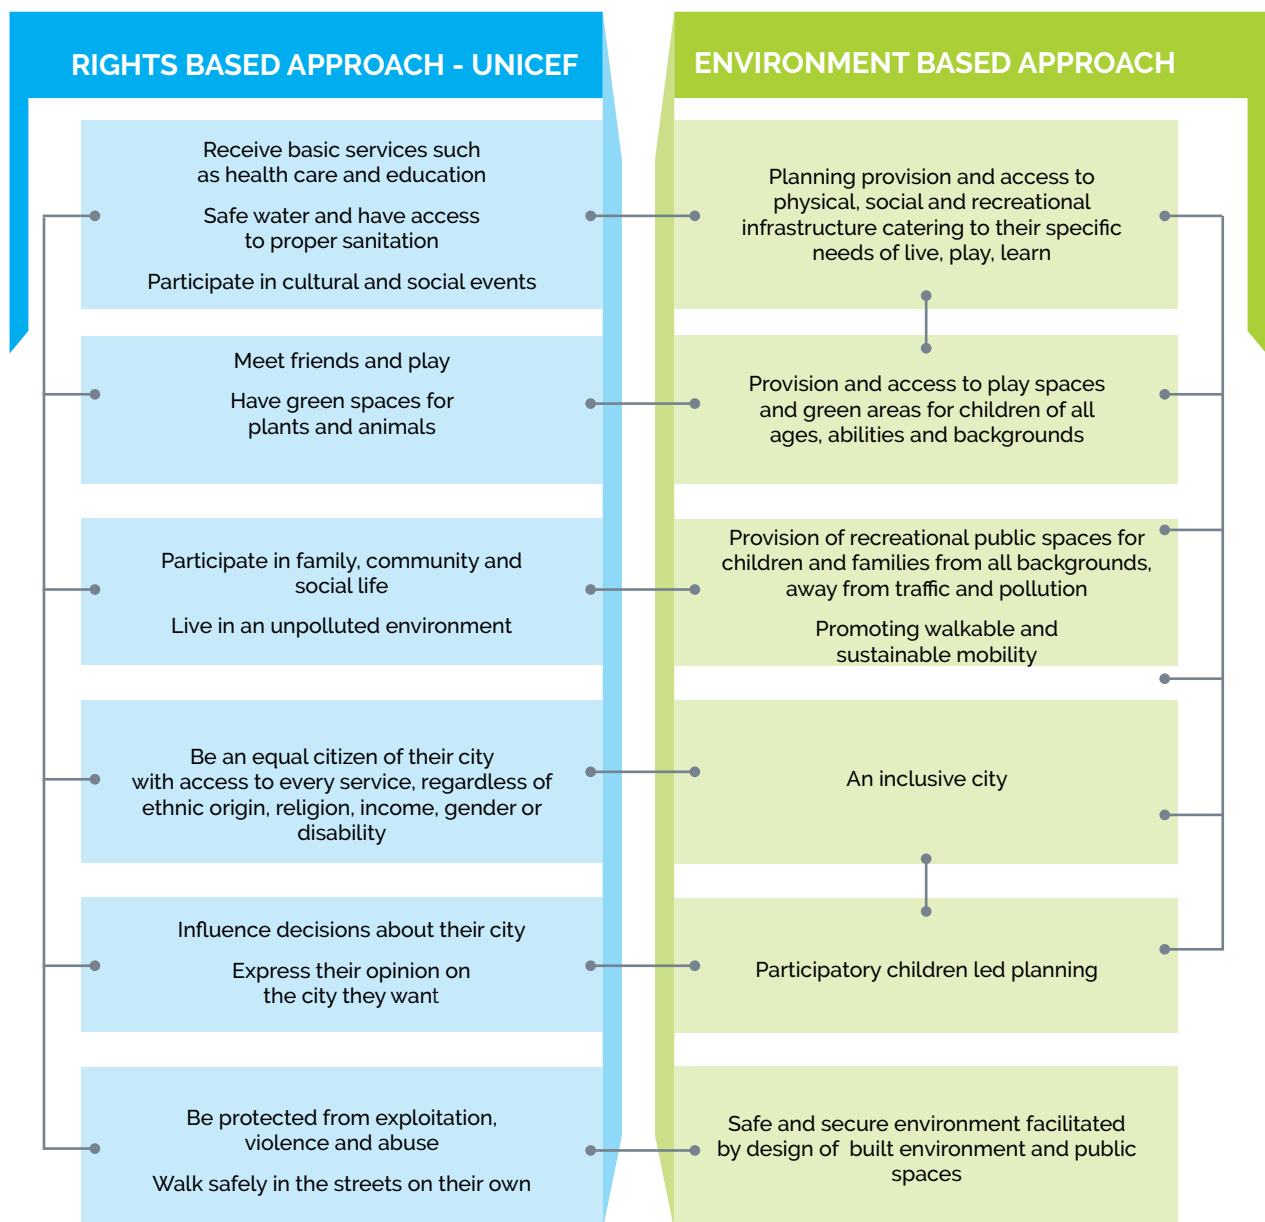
RIGHTS BASED APPROACH - UNICEF

Receive basic services such as health care and education

Safe water and have access to proper sanitation

Participate in cultural and social events

Meet friends and play

Have green spaces for plants and animals

Participate in family, community and social life

Live in an unpolluted environment

Be an equal citizen of their city with access to every service, regardless of ethnic origin, religion, income, gender or disability

Influence decisions about their city

Express their opinion on the city they want

Be protected from exploitation, violence and abuse

Walk safely in the streets on their own

ENVIRONMENT BASED APPROACH

Planning provision and access to physical, social and recreational infrastructure catering to their specific needs of live, play, learn

Provision and access to play spaces and green areas for children of all ages, abilities and backgrounds

Provision of recreational public spaces for children and families from all backgrounds, away from traffic and pollution

Promoting walkable and sustainable mobility

An inclusive city

Participatory children led planning

Safe and secure environment facilitated by design of built environment and public spaces